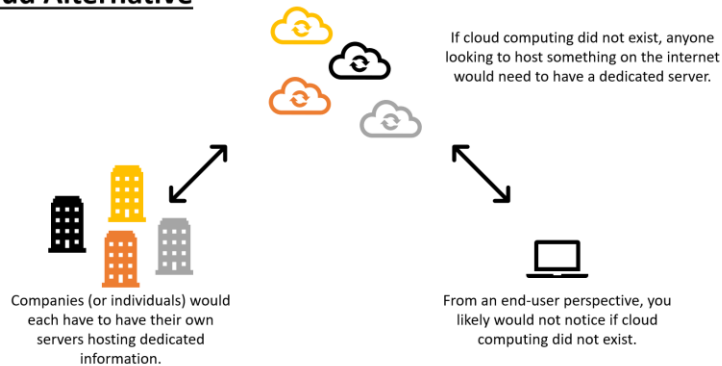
ud Alternative

If cloud computing did not exist, anyone looking to host something on the internet would need to have a dedicated server.

Companies (or individuals) would each have to have their own servers hosting dedicated information.

From an end-user perspective, you likely would not notice if cloud computing did not exist.